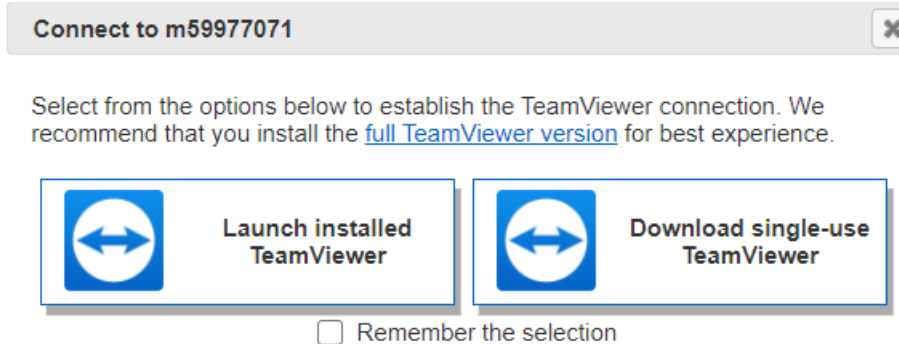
Connect to m59977071

Select from the options below to establish the TeamViewer connection. We recommend that you install the full TeamViewer version for best experience.

Launch installed TeamViewer

Download single-use TeamViewer

Remember the selection